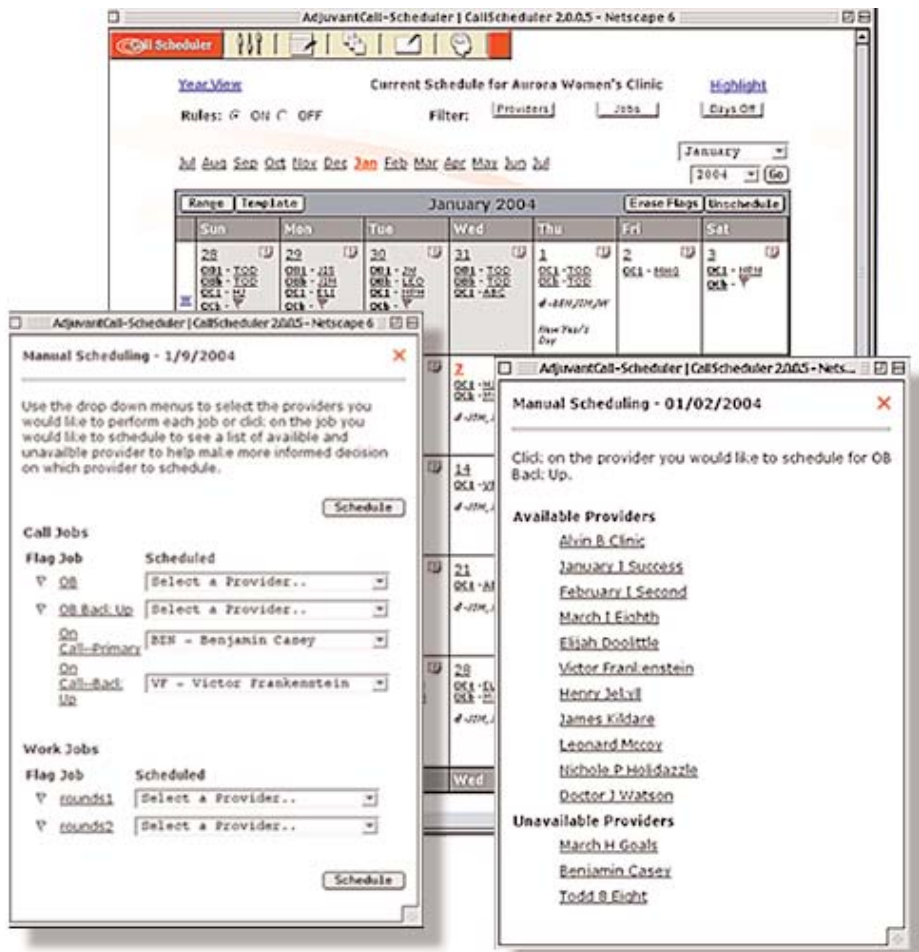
AdjuvantCall-Scheduler | CallScheduler 2.0.0.5 - Netscape 6

Call Scheduler

Year View

Current Schedule for Aurora Women's Clinic

Highlight

Rules: ON OFF

Filter: Providers Jobs Days Off

Jul Aug Sep Oct Nov Dec Jan Feb Mar Apr May Jun Jul

January

2004 Go

Range Template January 2004 Erase Flags Unschedule

| Sun | Mon | Tue | Wed | Thu | Fri | Sat |
|---|---|---|---|---|---|---|
| 28 OB1 - TOD OBb - TOD OC1 - HJ OCb - | 29 OB1 - JJS OBb - JJH OC1 - ELI OCb - | 30 OB1 - JV OBb - LEO OC1 - NPH OCb - | 31 OB1 - TOD OBb - TOD OC1 - ABC | 1 OC1 - TOD OCb - TOD # - BEN,JJH,JW New Year's Day | 2 OC1 - MHG | 3 OC1 - NPH OCb - |

AdjuvantCall-Scheduler | CallScheduler 2.0.0.5 - Netscape 6

Manual Scheduling - 1/9/2004

Use the drop down menus to select the providers you would like to perform each job or click on the job you would like to schedule to see a list of availble and unavailble provider to help make more informed decision on which provider to schedule.

Schedule

Call Jobs

| Flag | Job | Scheduled |
|---|---|---|
| ∇ | OB | Select a Provider.. |
| ∇ | OB Back Up | Select a Provider.. |
| | On Call–Primary | BEN - Benjamin Casey |
| | On Call–Back Up | VF - Victor Frankenstein |

Work Jobs

| Flag | Job | Scheduled |
|---|---|---|
| ∇ | rounds1 | Select a Provider.. |
| ∇ | rounds2 | Select a Provider.. |

Schedule

2 OC1 - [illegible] # - JJH,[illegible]

14 OC1 - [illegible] # - JJH,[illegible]

21 OC1 - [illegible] # - JJH,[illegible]

28 OC1 - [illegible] OCb - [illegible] # - JJH,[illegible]

Wed

AdjuvantCall-Scheduler | CallScheduler 2.0.0.5 - Nets...

Manual Scheduling - 01/02/2004

Click on the provider you would like to schedule for OB Back Up.

Available Providers

Alvin B Clinic
January I Success
February I Second
March I Eighth
Elijah Doolittle
Victor Frankenstein
Henry Jekyll
James Kildare
Leonard Mccoy
Nichole P Holidazzle
Doctor J Watson

Unavailable Providers

March H Goals
Benjamin Casey
Todd B Eight